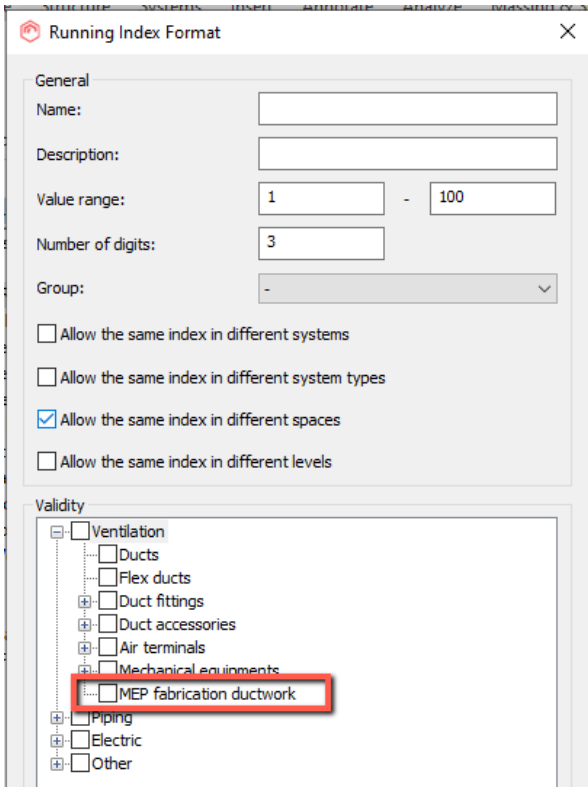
Structure Systems Insert Annotate Analyze Massing &

Running Index Format

General

Name:

Description:

Value range: 1 - 100

Number of digits: 3

Group: -

Allow the same index in different systems

Allow the same index in different system types

Allow the same index in different spaces

Allow the same index in different levels

Validity

Ventilation

Ducts

Flex ducts

Duct fittings

Duct accessories

Air terminals

Mechanical equipments

MEP fabrication ductwork

Piping

Electric

Other